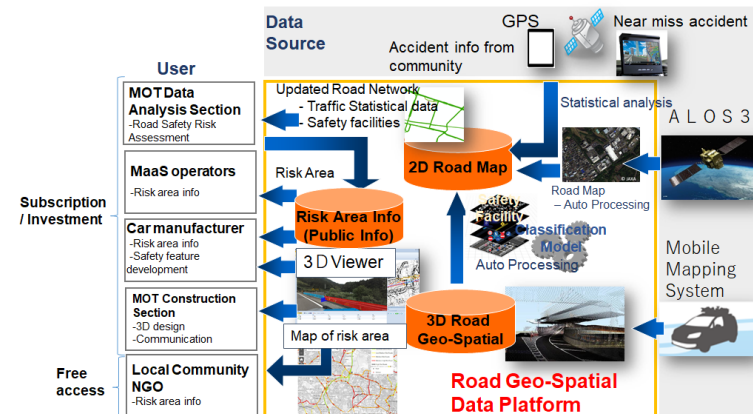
Data Source

GPS

Near miss accident

Accident info from community

User

MOT Data Analysis Section
-Road Safety Risk Assessment

MaaS operators
-Risk area info

Car manufacturer
-Risk area info
-Safety feature development

MOT Construction Section
-3D design
-Communication

Local Community NGO
-Risk area info

Subscription / Investment

Free access

Updated Road Network
- Traffic Statistical data
- Safety facilities

Statistical analysis

ALOS3

2D Road Map

Risk Area

Risk Area Info (Public Info)

Road Map
– Auto Processing

Safety Facility

Classification Model

Auto Processing

Mobile Mapping System

3D Viewer

Map of risk area

3D Road Geo-Spatial

Road Geo-Spatial Data Platform